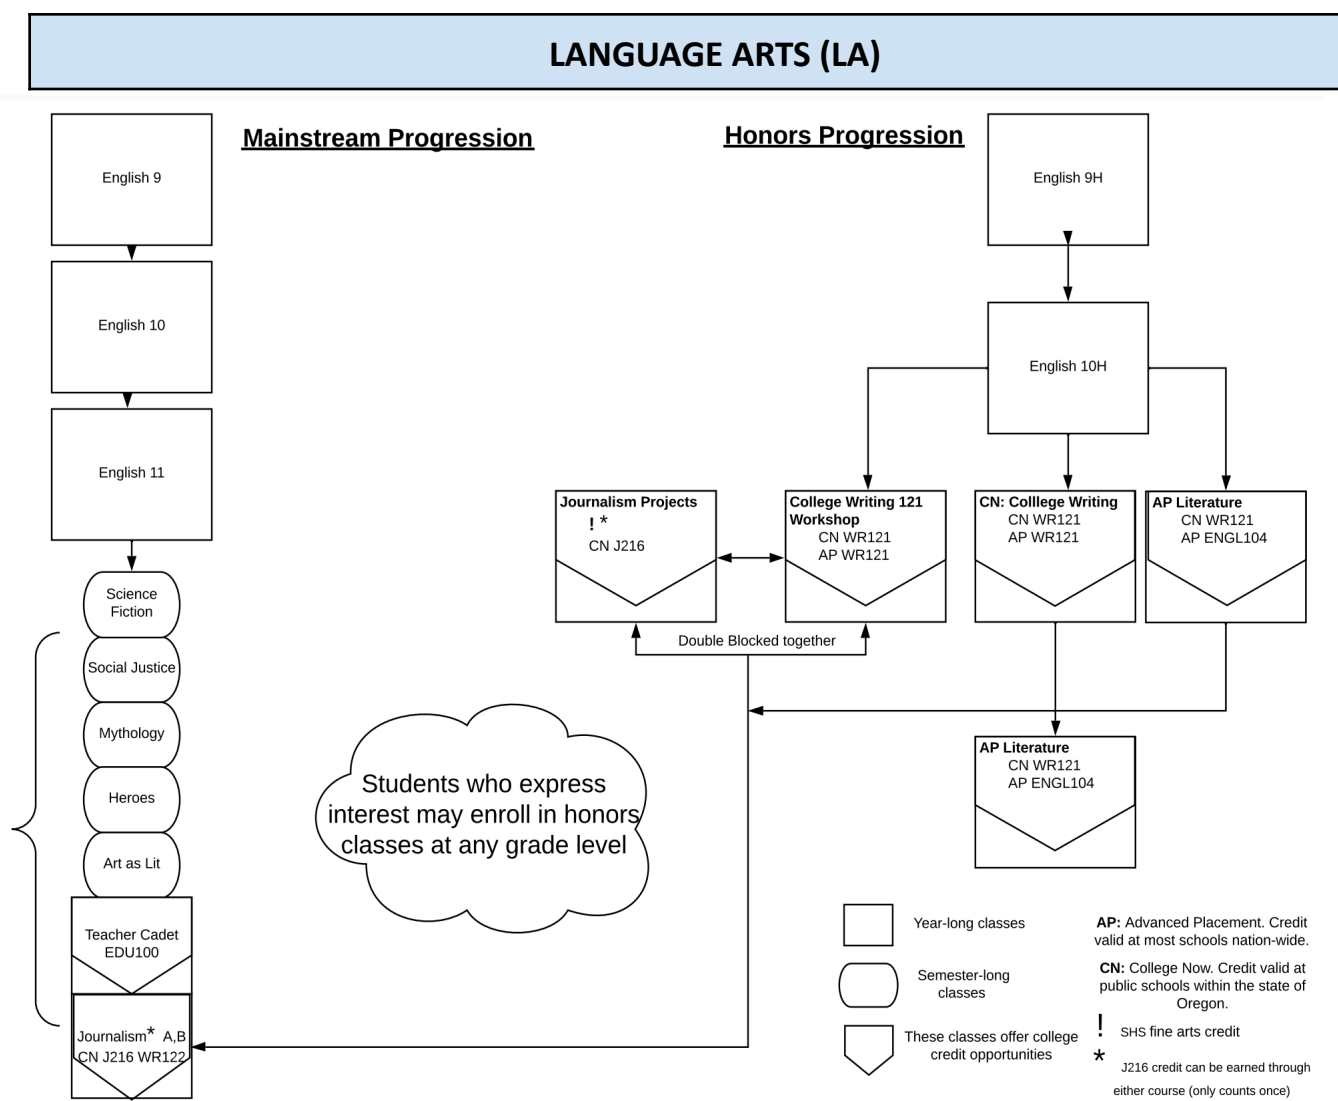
LANGUAGE ARTS (LA)

Mainstream Progression

English 9

English 10

English 11

Science Fiction

Social Justice

Mythology

Heroes

Art as Lit

Teacher Cadet EDU100

Journalism* A,B
CN J216 WR122

Honors Progression

English 9H

English 10H

Journalism Projects
! *
CN J216

College Writing 121 Workshop
CN WR121
AP WR121

CN: Colllege Writing
CN WR121
AP WR121

AP Literature
CN WR121
AP ENGL104

Double Blocked together

AP Literature
CN WR121
AP ENGL104

Students who express interest may enroll in honors classes at any grade level

Year-long classes

Semester-long classes

These classes offer college credit opportunities

AP: Advanced Placement. Credit valid at most schools nation-wide.

CN: College Now. Credit valid at public schools within the state of Oregon.

! SHS fine arts credit

* J216 credit can be earned through either course (only counts once)